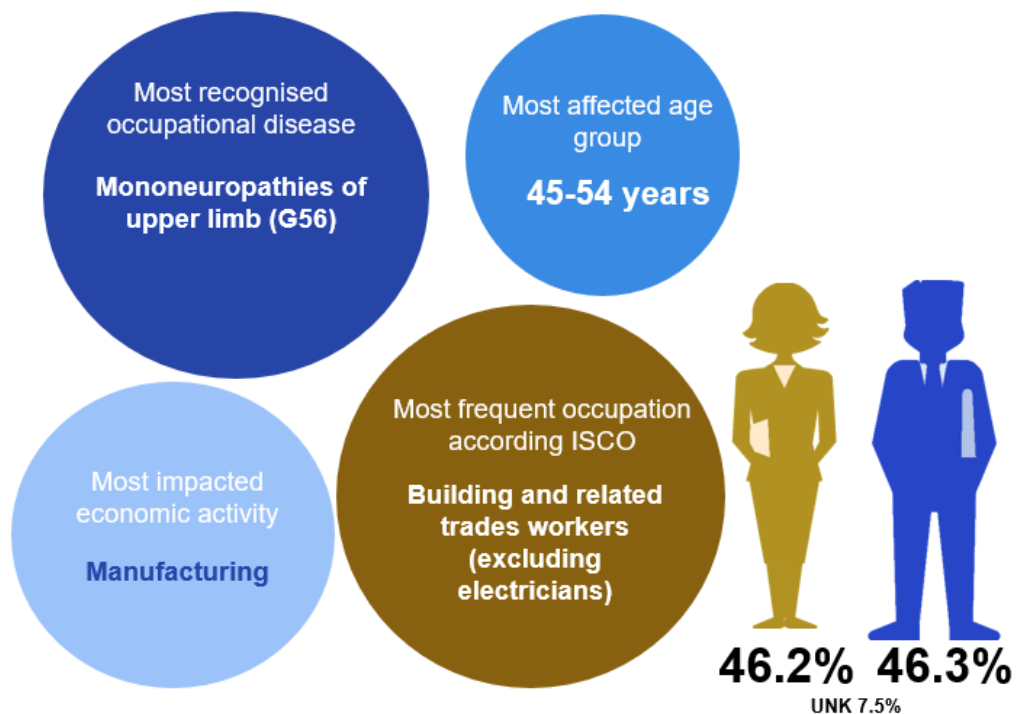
Most recognised occupational disease

**Mononeuropathies of upper limb (G56)**

Most affected age group

**45-54 years**

Most frequent occupation according ISCO

**Building and related trades workers (excluding electricians)**

Most impacted economic activity

**Manufacturing**

46.2% 46.3%

UNK 7.5%